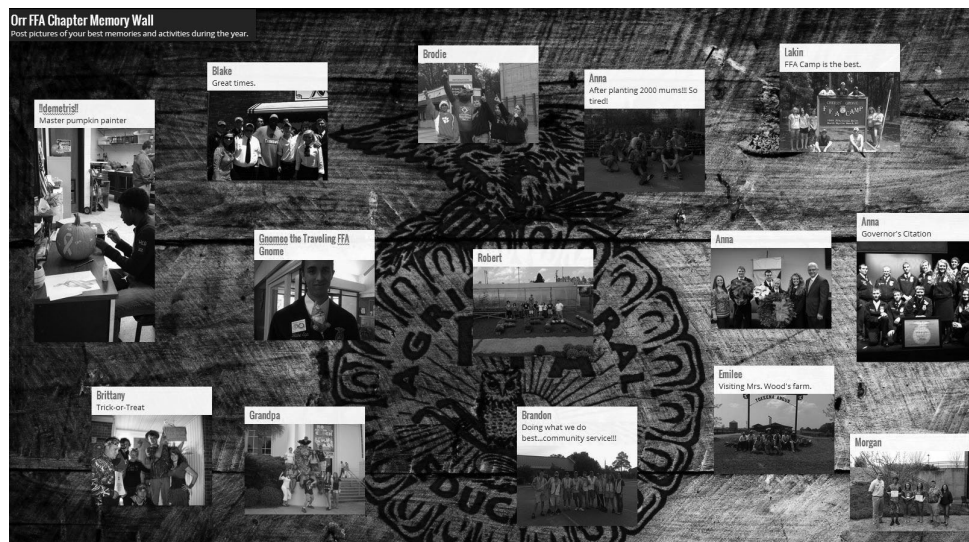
Orr FFA Chapter Memory Wall
Post pictures of your best memories and activities during the year.

Blake
Great times.

Brodie

Anna
After planting 2000 mums!! So tired!

Lakin
FFA Camp is the best.

!!demetris!!
Master pumpkin painter

Gnomeo the Traveling FFA Gnome

Robert

Anna

Anna
Governor's Citation

Brittany
Trick-or-Treat

Grandpa

Brandon
Doing what we do best...community service!!!

Emilee
Visiting Mrs. Wood's farm.

Morgan